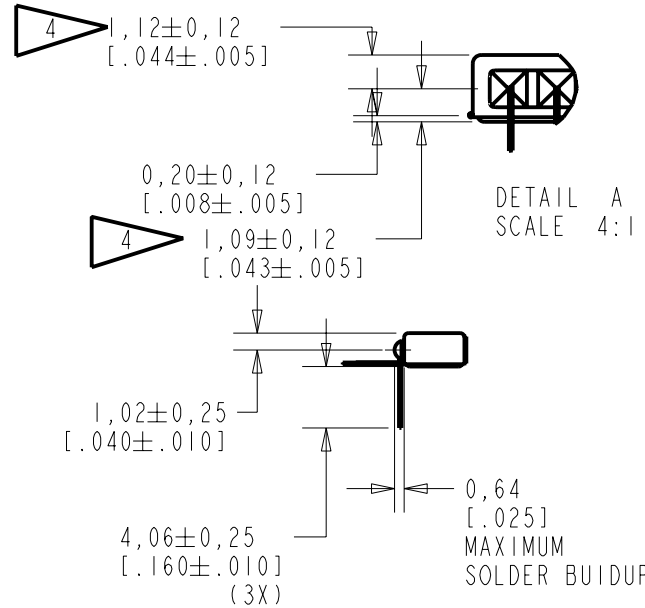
4 $1,12\pm0,12$
$[.044\pm.005]$

$0,20\pm0,12$
$[.008\pm.005]$

DETAIL A
SCALE 4:1

4 $1,09\pm0,12$
$[.043\pm.005]$

$1,02\pm0,25$
$[.040\pm.010]$

0,64
[.025]
MAXIMUM
SOLDER BUIDUF

$4,06\pm0,25$
$[.160\pm.010]$
(3X)